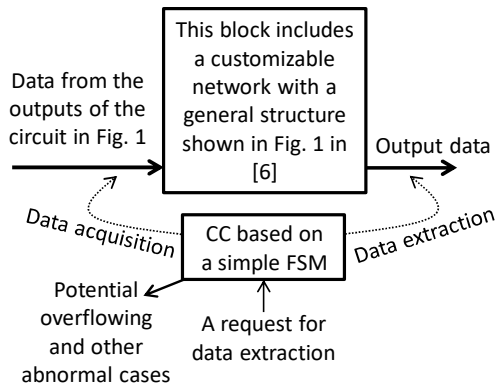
Data from the outputs of the circuit in Fig. 1

This block includes a customizable network with a general structure shown in Fig. 1 in [6]

Output data

Data acquisition

CC based on a simple FSM

Data extraction

Potential overflowing and other abnormal cases

A request for data extraction